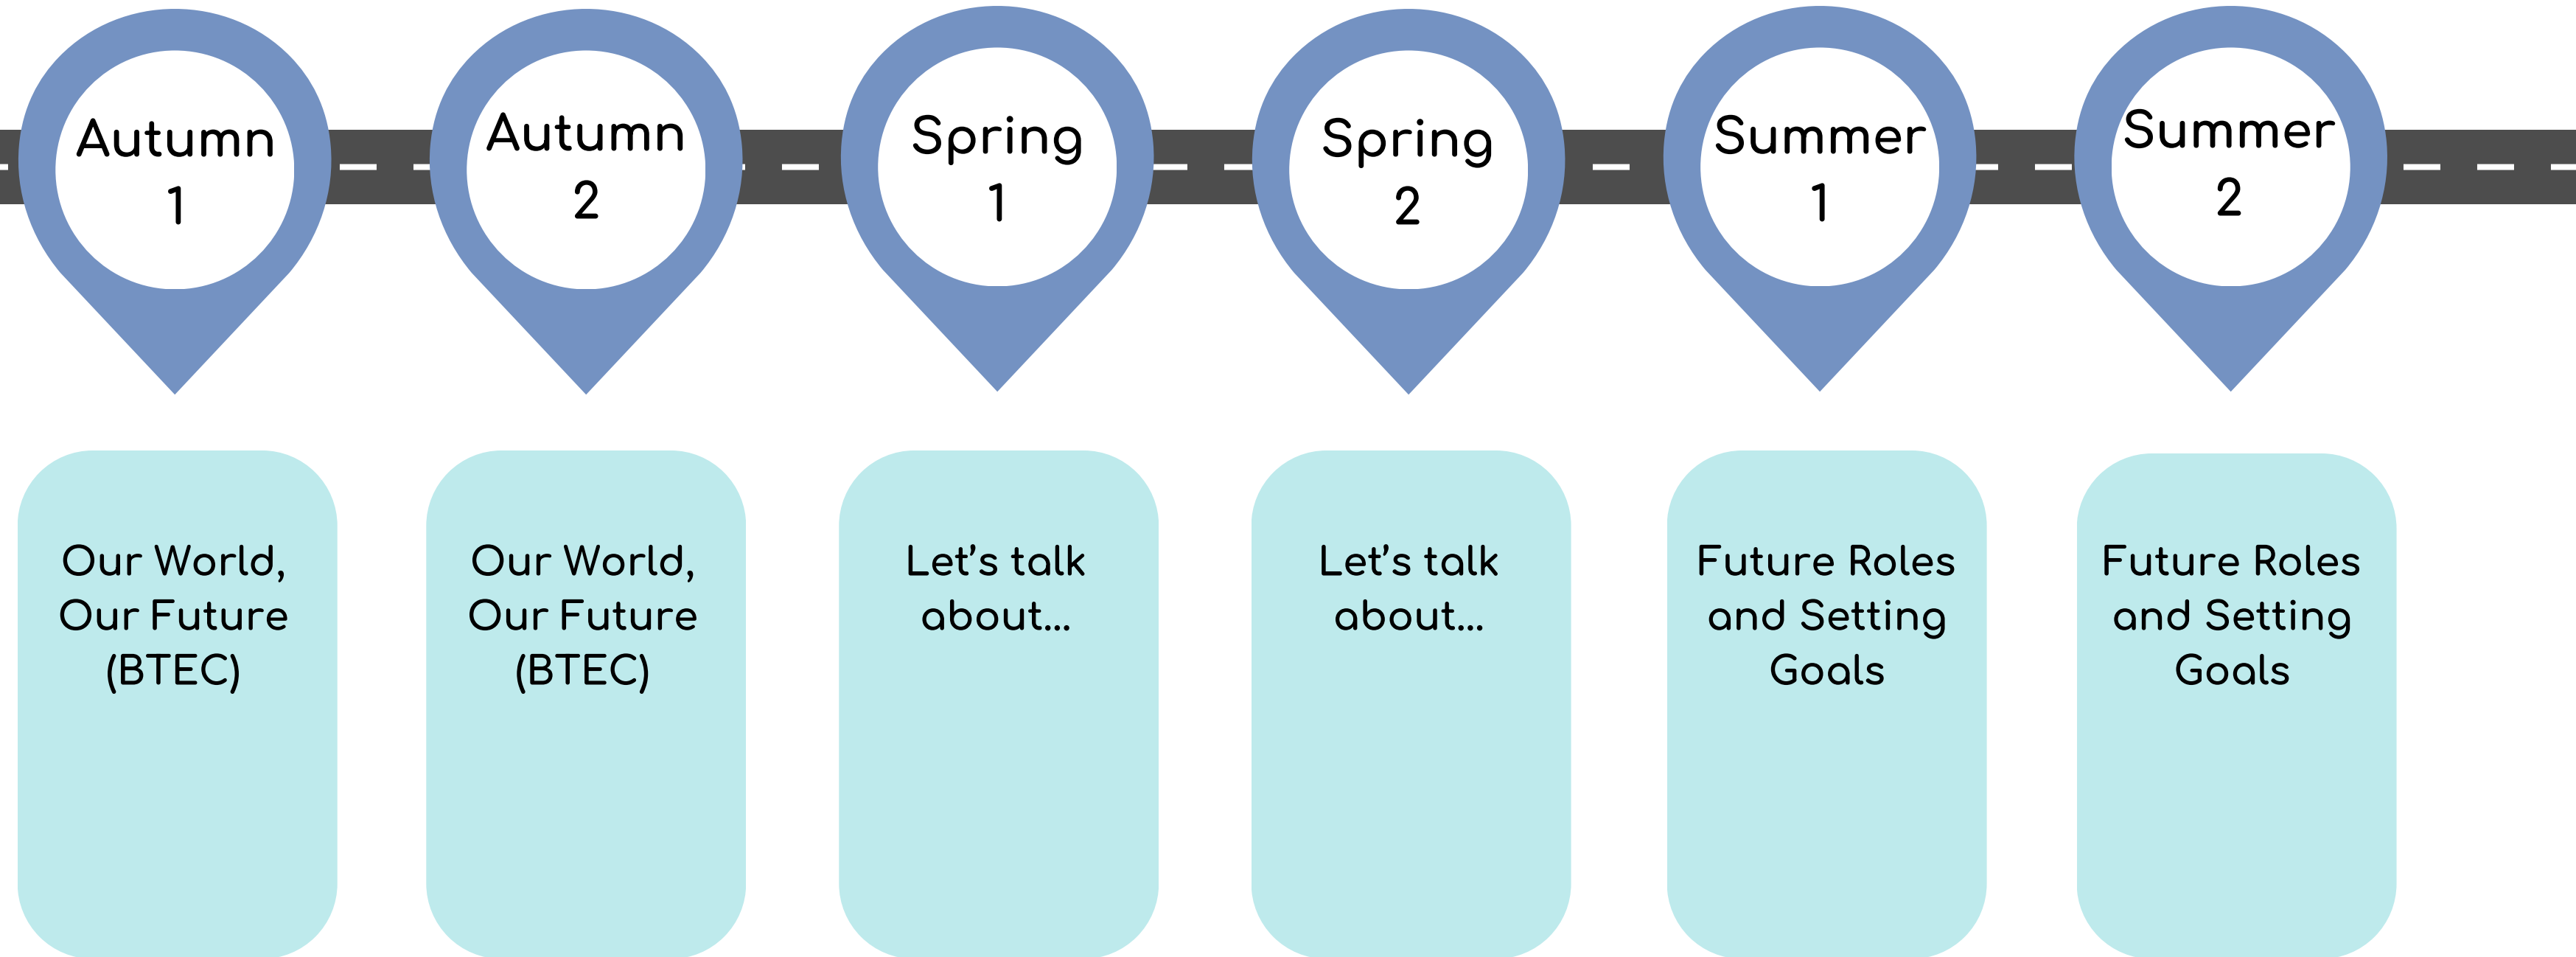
Autumn 1

Autumn 2

Spring 1

Spring 2

Summer 1

Summer 2

Our World, Our Future (BTEC)

Our World, Our Future (BTEC)

Let’s talk about…

Let’s talk about…

Future Roles and Setting Goals

Future Roles and Setting Goals